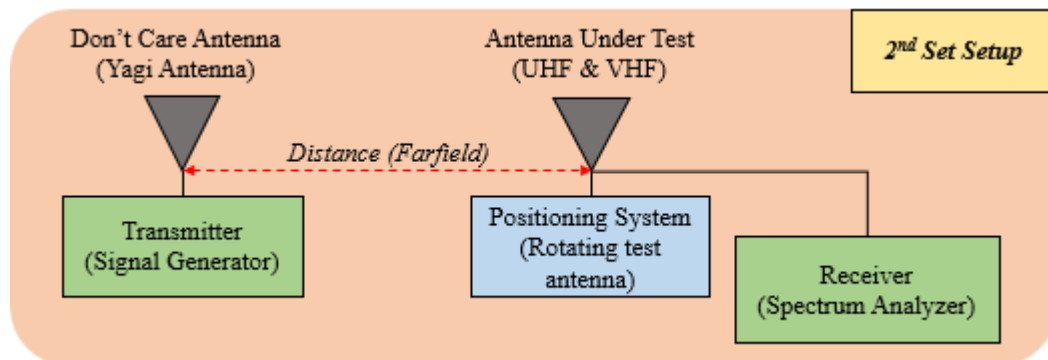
Don't Care Antenna
(Yagi Antenna)

Antenna Under Test
(UHF & VHF)

$2^{nd}$ Set Setup

Distance (Farfield)

Transmitter
(Signal Generator)

Positioning System
(Rotating test antenna)

Receiver
(Spectrum Analyzer)